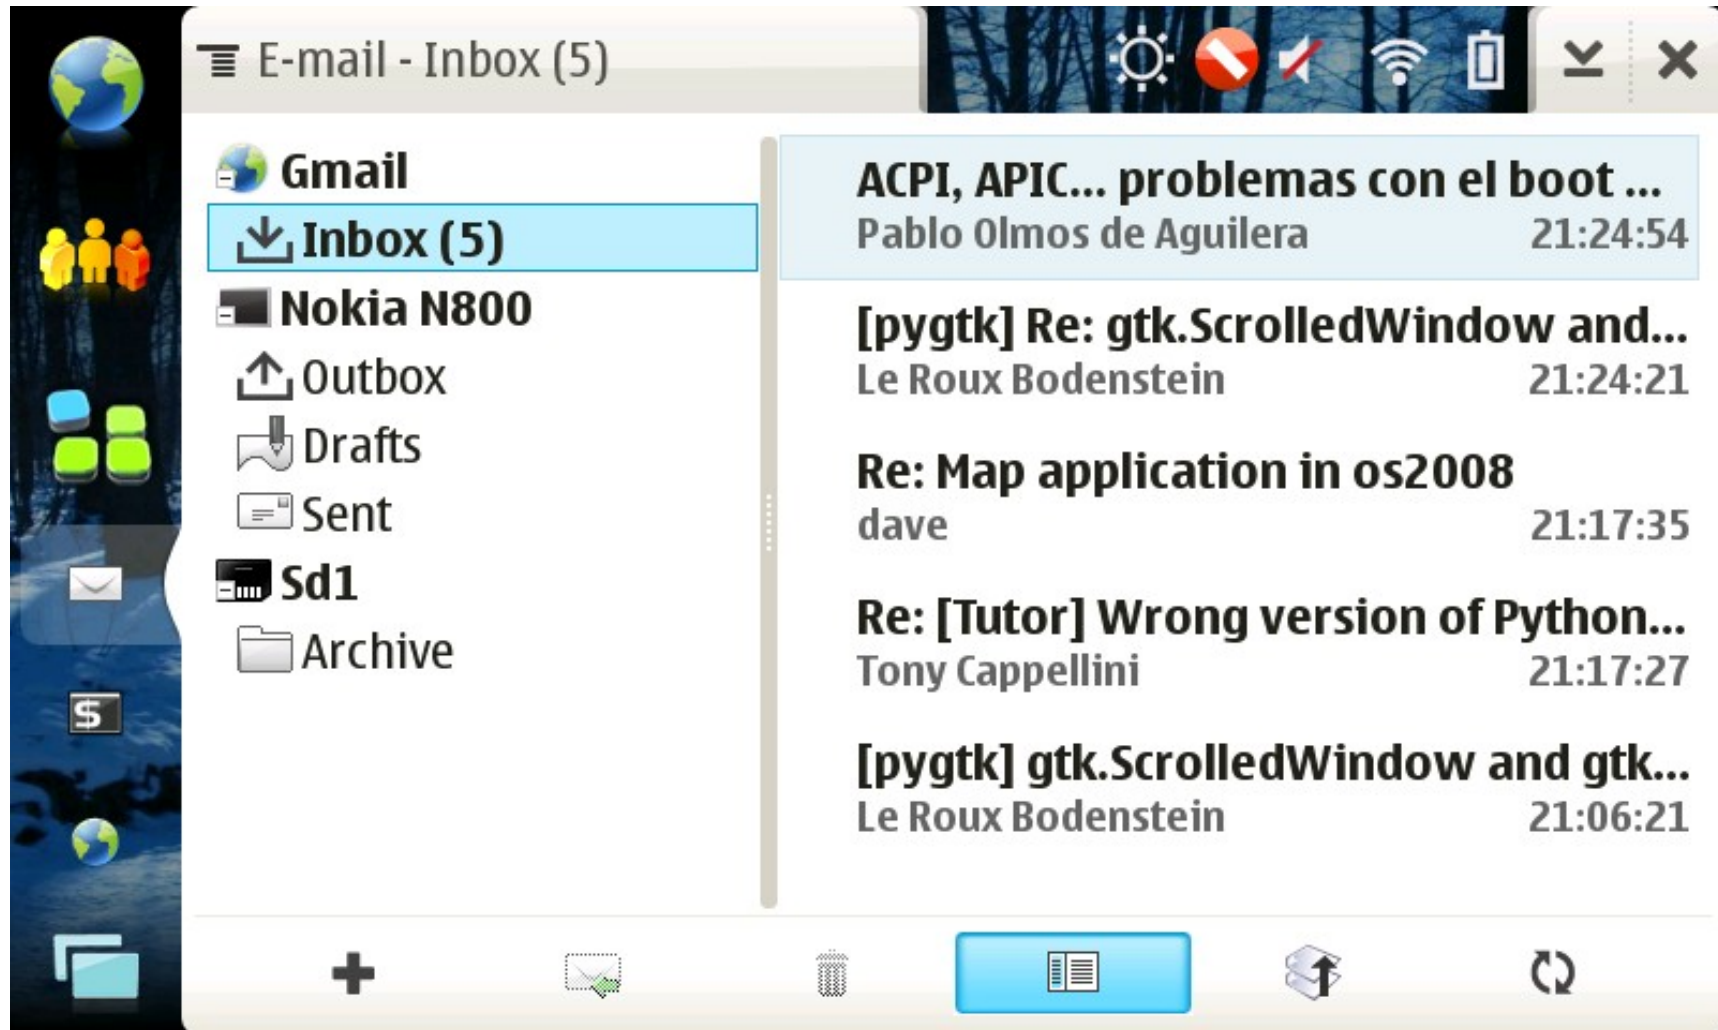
E-mail - Inbox (5)

Gmail
Inbox (5)
Nokia N800
Outbox
Drafts
Sent
Sd1
Archive

ACPI, APIC... problemas con el boot ...
Pablo Olmos de Aguilera 21:24:54

[pygtk] Re: gtk.ScrolledWindow and...
Le Roux Bodenstein 21:24:21

Re: Map application in os2008
dave 21:17:35

Re: [Tutor] Wrong version of Python...
Tony Cappellini 21:17:27

[pygtk] gtk.ScrolledWindow and gtk...
Le Roux Bodenstein 21:06:21

$